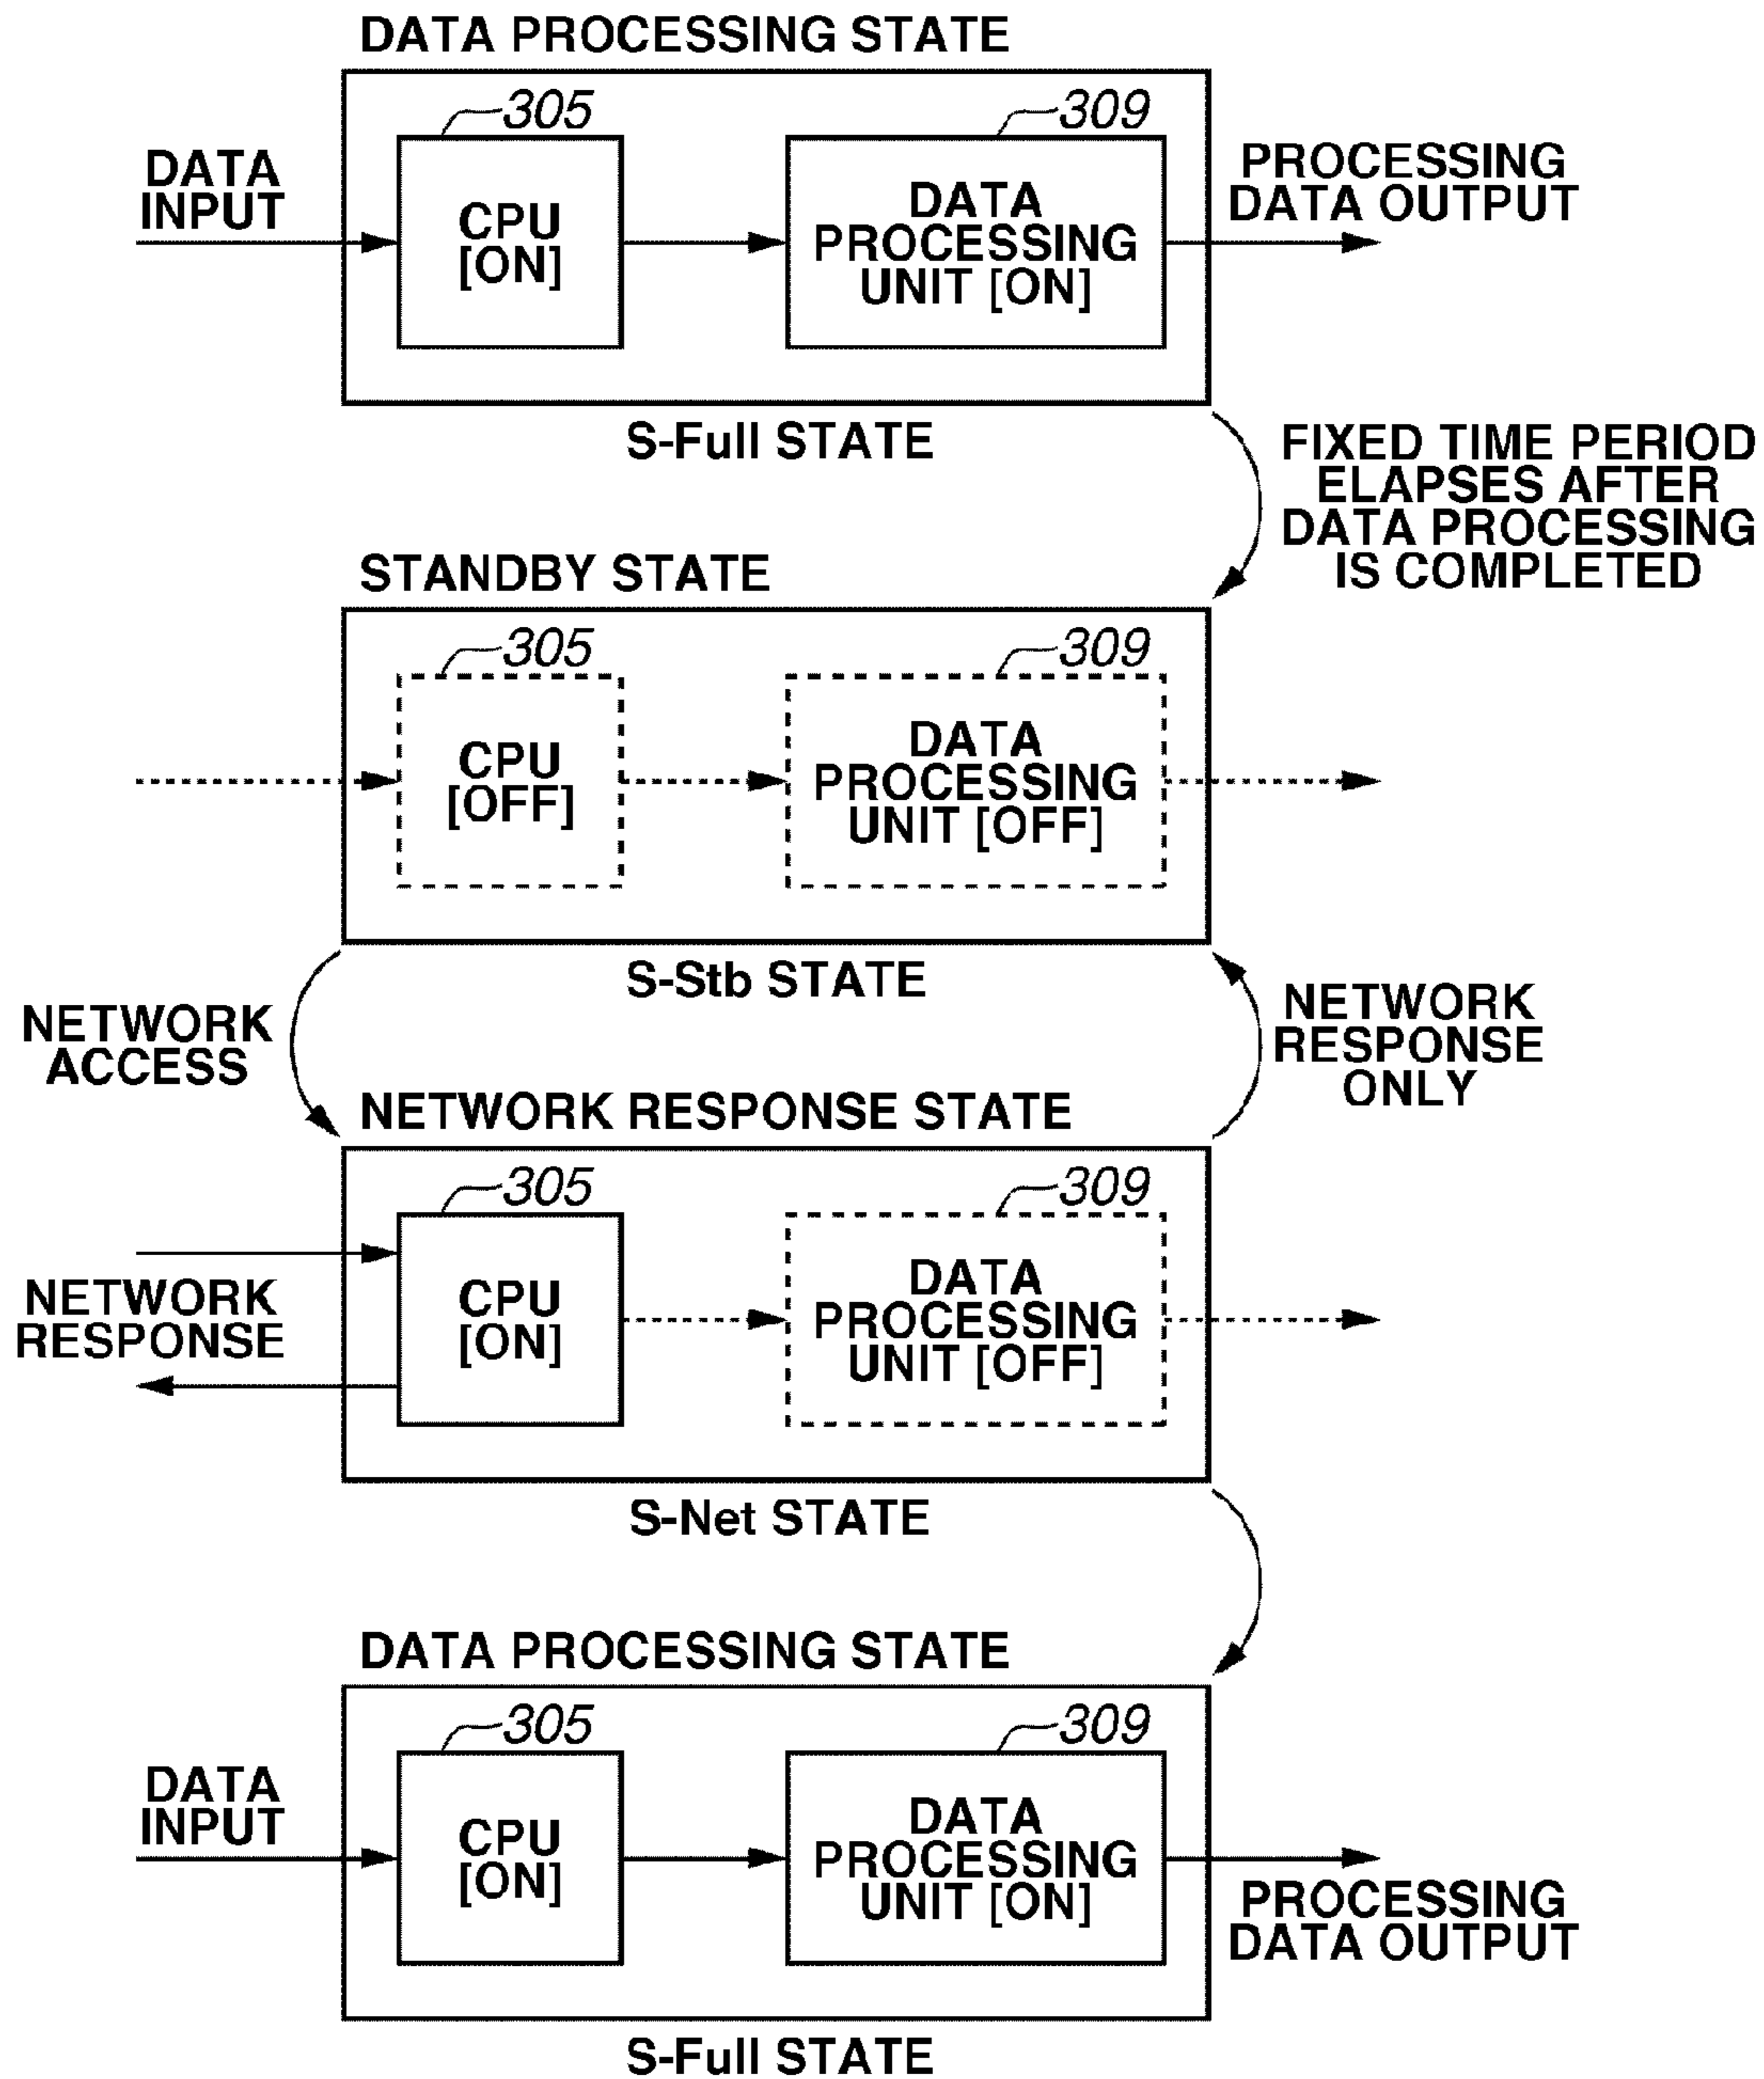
DATA PROCESSING STATE

305

309

DATA INPUT

CPU [ON]

DATA PROCESSING UNIT [ON]

PROCESSING DATA OUTPUT

S-Full STATE

FIXED TIME PERIOD ELAPSES AFTER DATA PROCESSING IS COMPLETED

STANDBY STATE

305

309

CPU [OFF]

DATA PROCESSING UNIT [OFF]

S-Stb STATE

NETWORK ACCESS

NETWORK RESPONSE ONLY

NETWORK RESPONSE STATE

305

309

NETWORK RESPONSE

CPU [ON]

DATA PROCESSING UNIT [OFF]

S-Net STATE

DATA PROCESSING STATE

305

309

DATA INPUT

CPU [ON]

DATA PROCESSING UNIT [ON]

PROCESSING DATA OUTPUT

S-Full STATE